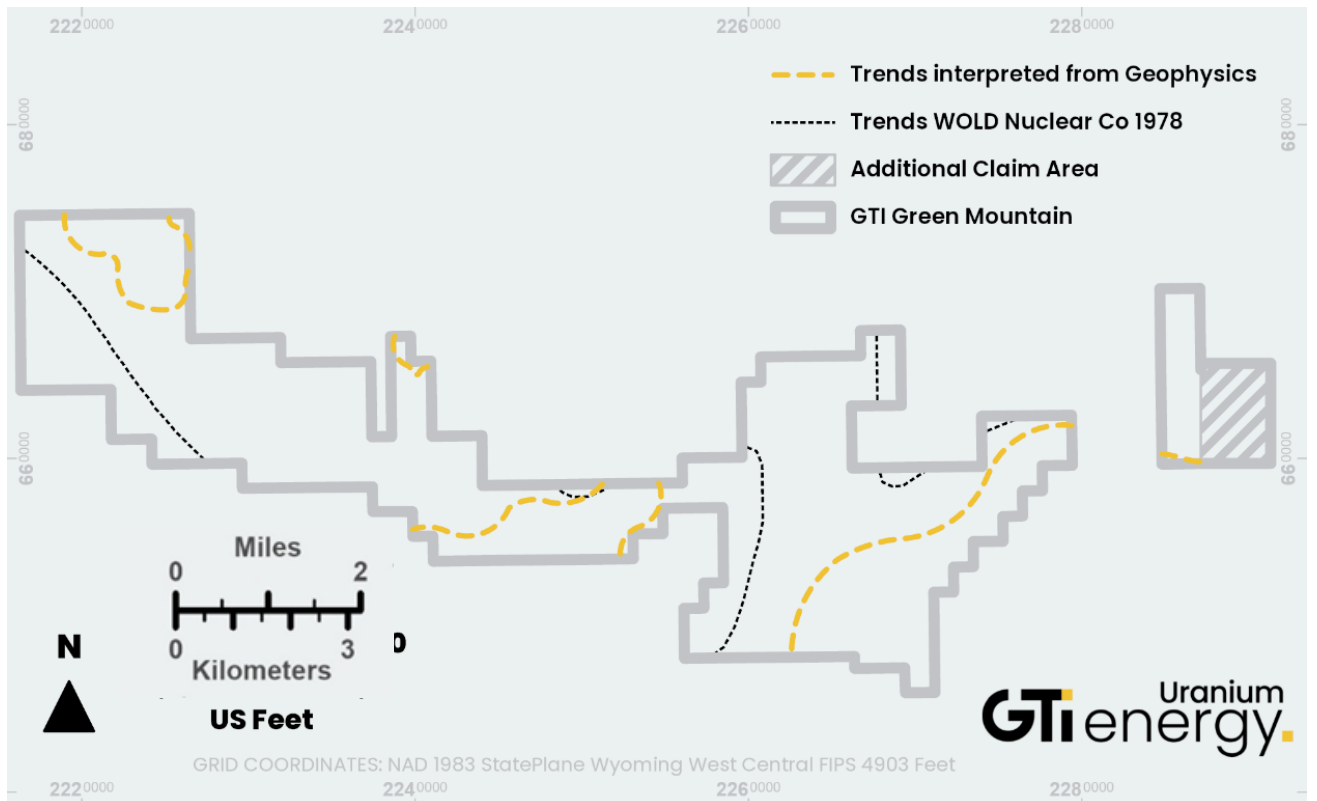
$222^{0000}$ $224^{0000}$ $226^{0000}$ $228^{0000}$

$68^{0000}$ $68^{0000}$

Trends interpreted from Geophysics

Trends WOLD Nuclear Co 1978

Additional Claim Area

GTI Green Mountain

$66^{0000}$ $66^{0000}$

Miles
0 2
0 3
Kilometers
US Feet

N

GTi Uranium energy.

GRID COORDINATES: NAD 1983 StatePlane Wyoming West Central FIPS 4903 Feet

$222^{0000}$ $224^{0000}$ $226^{0000}$ $228^{0000}$